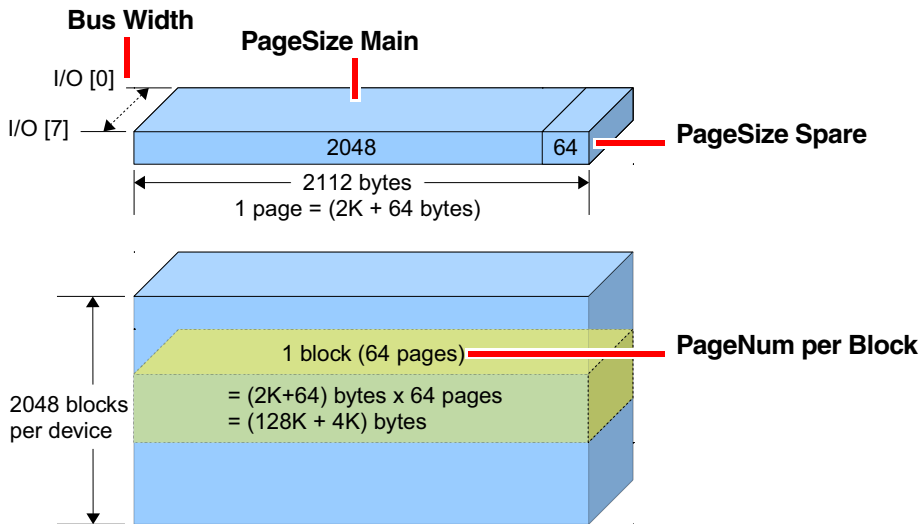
Bus Width

PageSize Main

I/O [0]

I/O [7]

2048

64

PageSize Spare

2112 bytes

1 page = (2K + 64 bytes)

1 block (64 pages)

PageNum per Block

2048 blocks per device

= (2K+64) bytes x 64 pages
= (128K + 4K) bytes